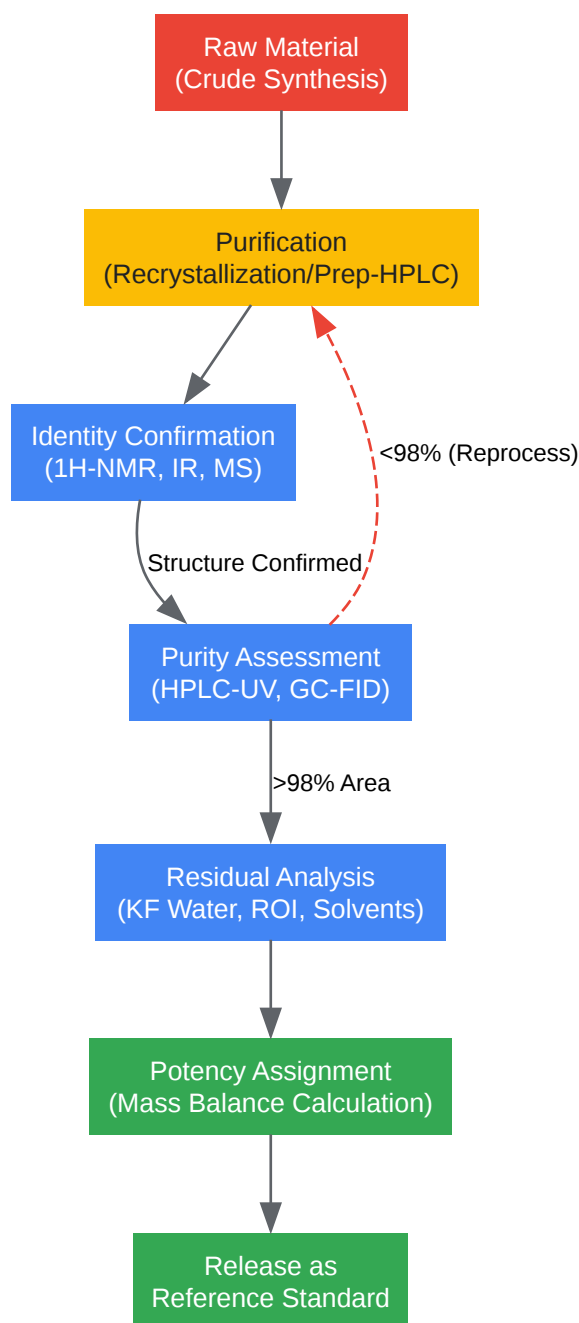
Raw Material
(Crude Synthesis)

Purification
(Recrystallization/Prep-HPLC)

Identity Confirmation
(1H-NMR, IR, MS)

<98% (Reprocess)

Structure Confirmed

Purity Assessment
(HPLC-UV, GC-FID)

>98% Area

Residual Analysis
(KF Water, ROI, Solvents)

Potency Assignment
(Mass Balance Calculation)

Release as
Reference Standard